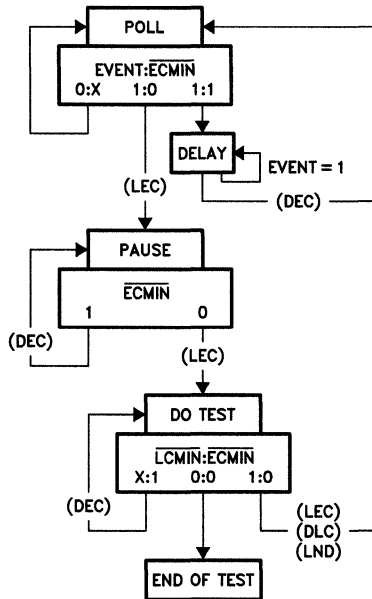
POLL

EVENT:$\overline{ECMIN}$
0:X 1:0 1:1

DELAY

EVENT = 1

(DEC)

(LEC)

PAUSE

$\overline{ECMIN}$
1 0

(DEC)

(LEC)

DO TEST

$\overline{LCMIN}$:$\overline{ECMIN}$
X:1 0:0 1:0

(DEC)

(LEC)
(DLC)
(LND)

END OF TEST